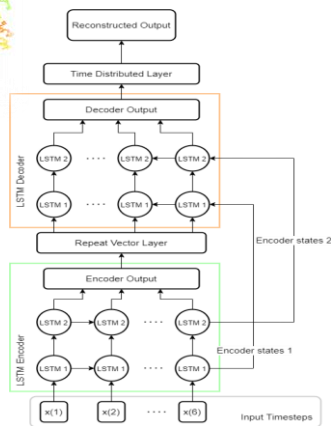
Reconstructed Output

Time Distributed Layer

LSTM Decoder

Decoder Output

LSTM 2 · · · · LSTM 2 LSTM 2

LSTM 1 · · · · LSTM 1 LSTM 1

Repeat Vector Layer

Encoder states 2

LSTM Encoder

Encoder Output

LSTM 2 LSTM 2 · · · · LSTM 2

LSTM 1 LSTM 1 · · · · LSTM 1

Encoder states 1

x(1) x(2) · · · · x(6)

Input Timesteps